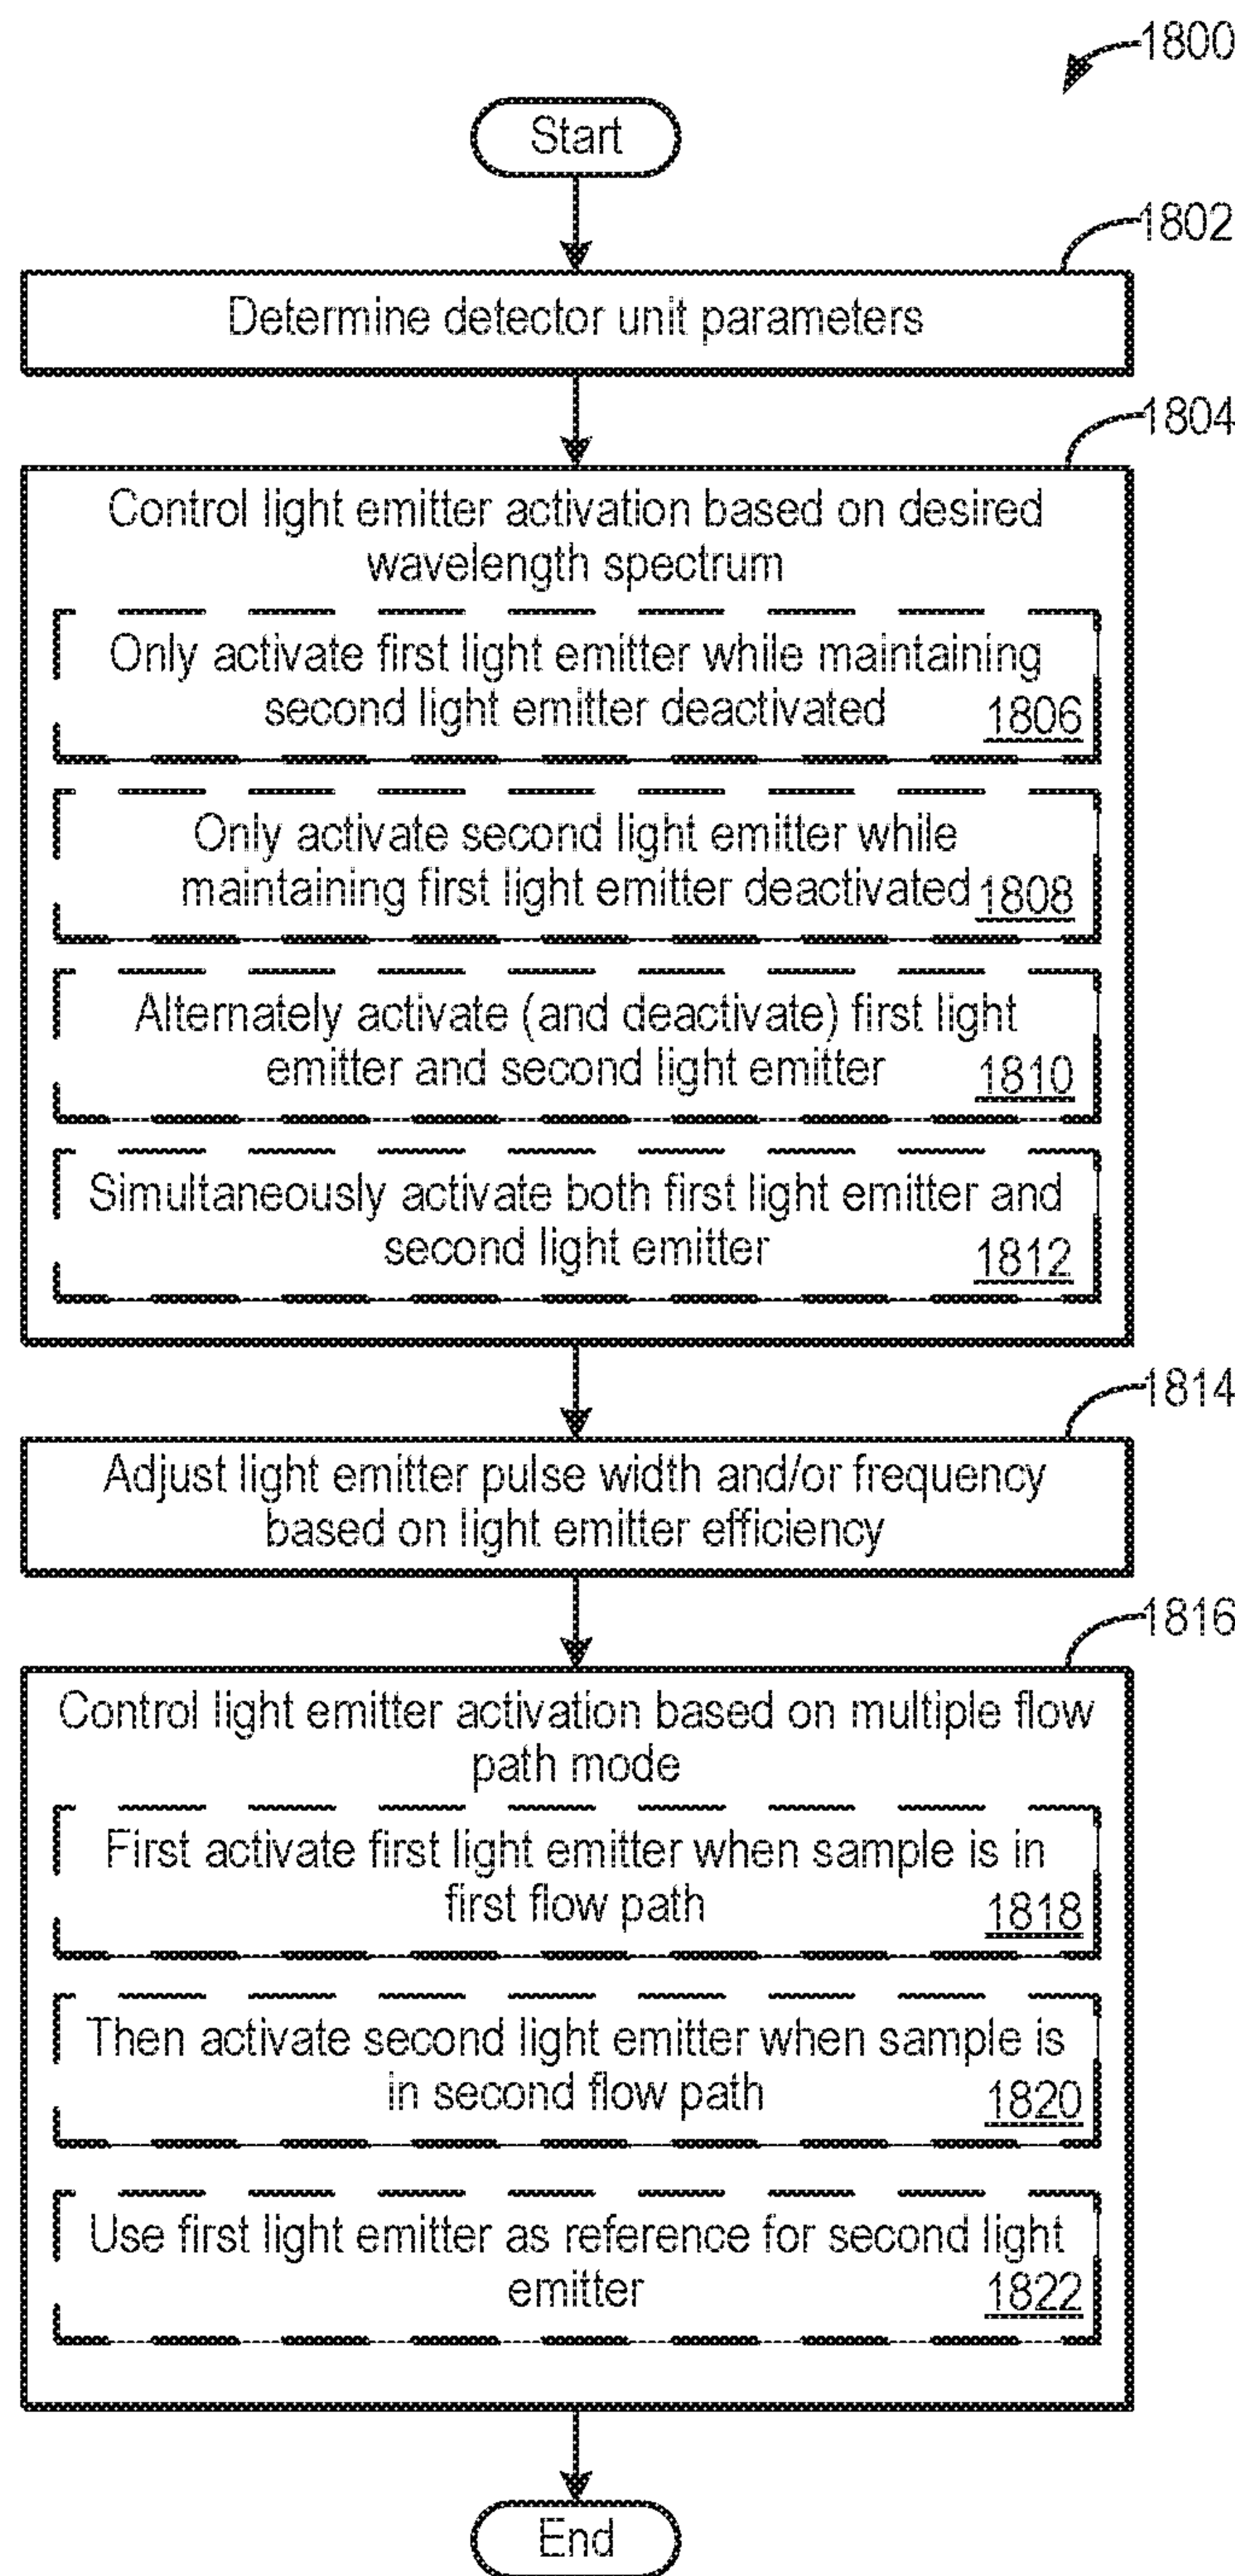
1800

Start

1802

Determine detector unit parameters

1804

Control light emitter activation based on desired wavelength spectrum

Only activate first light emitter while maintaining second light emitter deactivated 1806

Only activate second light emitter while maintaining first light emitter deactivated 1808

Alternately activate (and deactivate) first light emitter and second light emitter 1810

Simultaneously activate both first light emitter and second light emitter 1812

1814

Adjust light emitter pulse width and/or frequency based on light emitter efficiency

1816

Control light emitter activation based on multiple flow path mode

First activate first light emitter when sample is in first flow path 1818

Then activate second light emitter when sample is in second flow path 1820

Use first light emitter as reference for second light emitter 1822

End